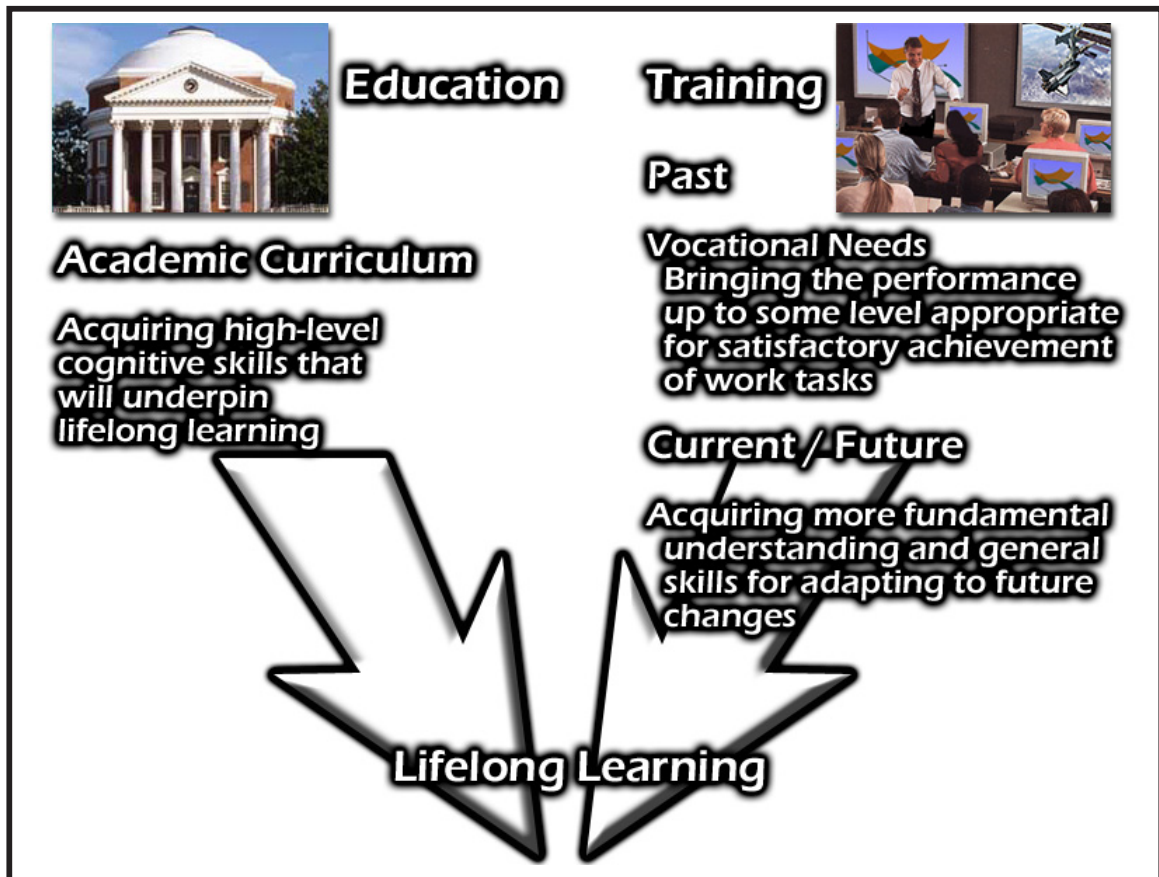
Education

Training

Past

Academic Curriculum

Acquiring high-level cognitive skills that will underpin lifelong learning

Vocational Needs
Bringing the performance up to some level appropriate for satisfactory achievement of work tasks

Current / Future

Acquiring more fundamental understanding and general skills for adapting to future changes

Lifelong Learning